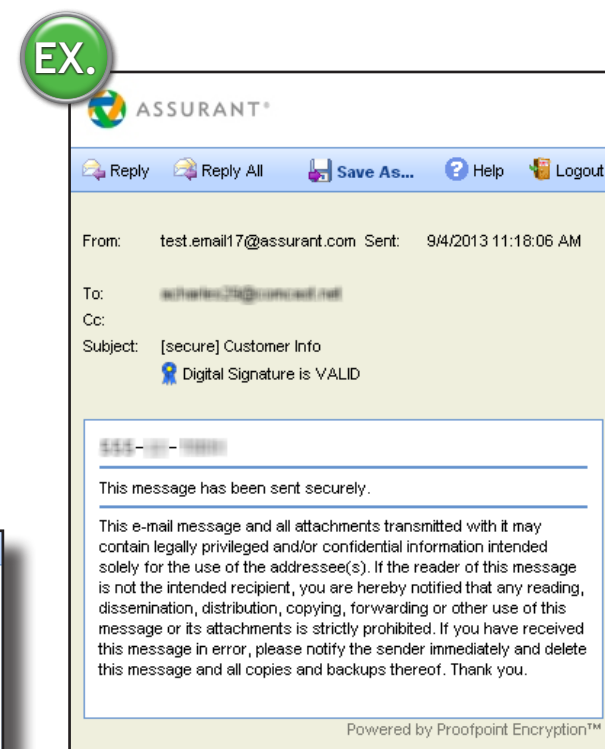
EX.

ASSURANT®

Reply Reply All Save As... Help Logout

From: test.email17@assurant.com Sent: 9/4/2013 11:18:06 AM

To: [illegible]
Cc:
Subject: [secure] Customer Info
Digital Signature is VALID

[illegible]

This message has been sent securely.

This e-mail message and all attachments transmitted with it may contain legally privileged and/or confidential information intended solely for the use of the addressee(s). If the reader of this message is not the intended recipient, you are hereby notified that any reading, dissemination, distribution, copying, forwarding or other use of this message or its attachments is strictly prohibited. If you have received this message in error, please notify the sender immediately and delete this message and all copies and backups thereof. Thank you.

Powered by Proofpoint Encryption™